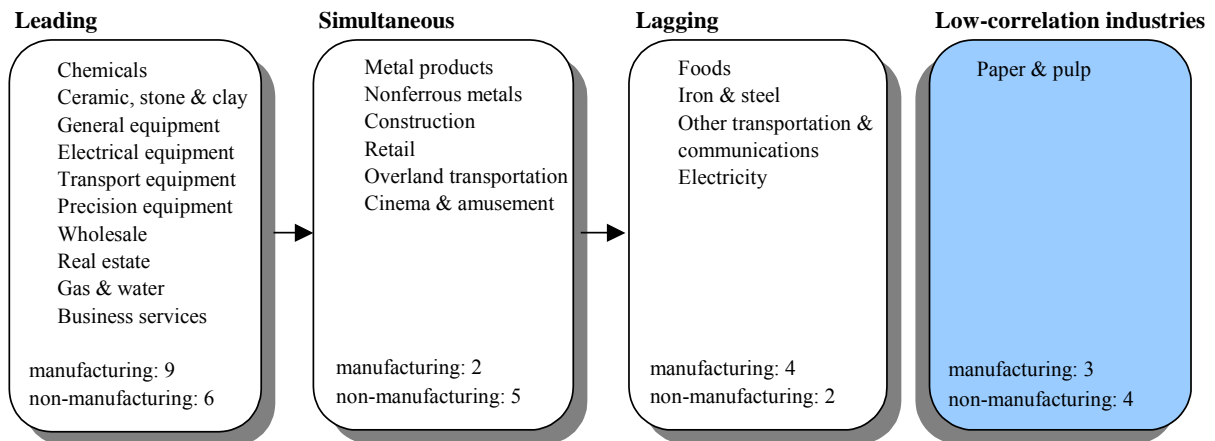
Leading

Chemicals
Ceramic, stone & clay
General equipment
Electrical equipment
Transport equipment
Precision equipment
Wholesale
Real estate
Gas & water
Business services

manufacturing: 9
non-manufacturing: 6

Simultaneous

Metal products
Nonferrous metals
Construction
Retail
Overland transportation
Cinema & amusement

manufacturing: 2
non-manufacturing: 5

Lagging

Foods
Iron & steel
Other transportation & communications
Electricity

manufacturing: 4
non-manufacturing: 2

Low-correlation industries

Paper & pulp

manufacturing: 3
non-manufacturing: 4